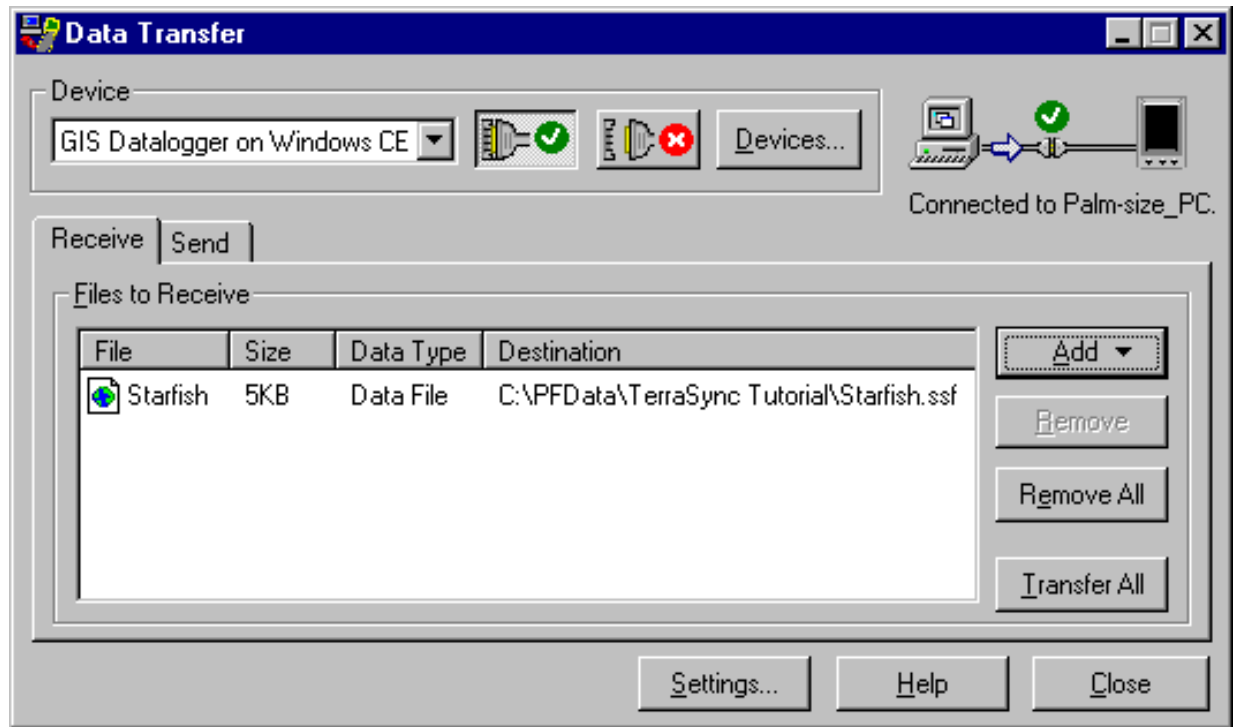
Data Transfer

Device

GIS Datalogger on Windows CE

Devices...

Connected to Palm-size_PC.

Receive Send

Files to Receive

| File | Size | Data Type | Destination |
|---|---|---|---|
| Starfish | 5KB | Data File | C:\PFData\TerraSync Tutorial\Starfish.ssf |

Add

Remove

Remove All

Transfer All

Settings... Help Close